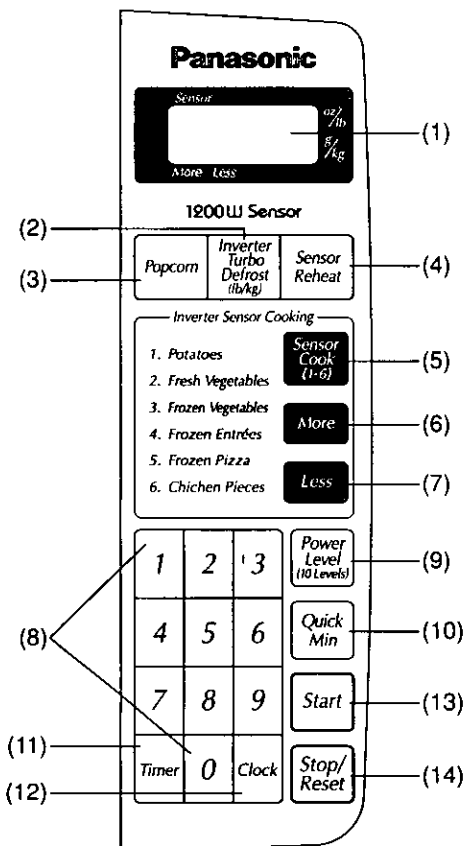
Panasonic

Sensor
oz/lb
g/kg
More Less

(1)

1200W Sensor

(2)

Popcorn

Inverter Turbo Defrost (lb/kg)

Sensor Reheat

(3)

(4)

Inverter Sensor Cooking

1. Potatoes
2. Fresh Vegetables
3. Frozen Vegetables
4. Frozen Entrées
5. Frozen Pizza
6. Chichen Pieces

Sensor Cook (1-6)

More

Less

(5)

(6)

(7)

| 1 | 2 | 3 |
|---|---|---|
| 4 | 5 | 6 |
| 7 | 8 | 9 |
| Timer | 0 | Clock |

Power Level (10 Levels)

Quick Min

Start

Stop/ Reset

(8)

(9)

(10)

(13)

(11)

(12)

(14)